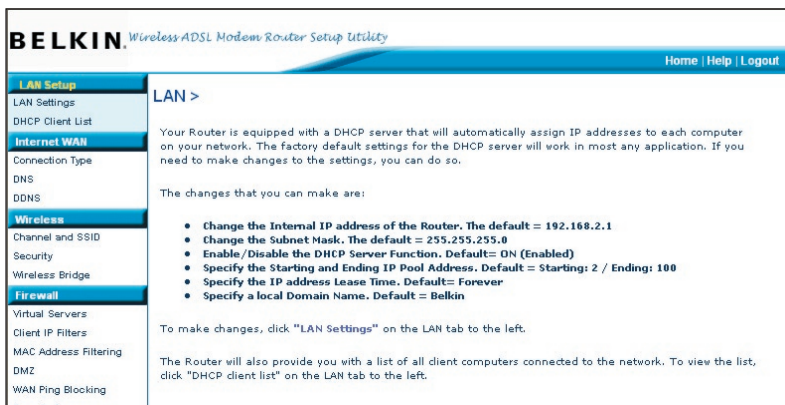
BELKIN. Wireless ADSL Modem Router Setup Utility

Home | Help | Logout

LAN Setup
LAN Settings
DHCP Client List
Internet WAN
Connection Type
DNS
DDNS
Wireless
Channel and SSID
Security
Wireless Bridge
Firewall
Virtual Servers
Client IP Filters
MAC Address Filtering
DMZ
WAN Ping Blocking

LAN >

Your Router is equipped with a DHCP server that will automatically assign IP addresses to each computer on your network. The factory default settings for the DHCP server will work in most any application. If you need to make changes to the settings, you can do so.

The changes that you can make are:

- Change the Internal IP address of the Router. The default = 192.168.2.1
- Change the Subnet Mask. The default = 255.255.255.0
- Enable/Disable the DHCP Server Function. Default= ON (Enabled)
- Specify the Starting and Ending IP Pool Address. Default = Starting: 2 / Ending: 100
- Specify the IP address Lease Time. Default= Forever
- Specify a local Domain Name. Default = Belkin

To make changes, click "LAN Settings" on the LAN tab to the left.

The Router will also provide you with a list of all client computers connected to the network. To view the list, click "DHCP client list" on the LAN tab to the left.